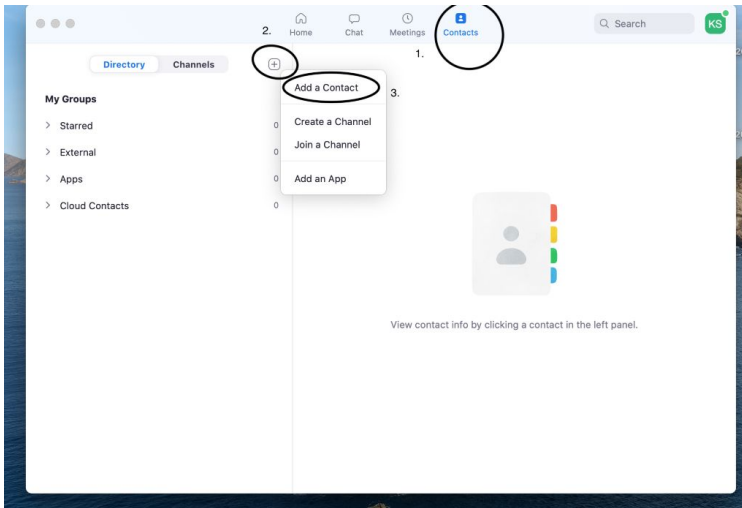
2.
Home
Chat
Meetings
Contacts
1.
Search
KS

Directory
Channels

My Groups
> Starred 0
> External 0
> Apps 0
> Cloud Contacts 0

Add a Contact
3.
Create a Channel
Join a Channel
Add an App

View contact info by clicking a contact in the left panel.